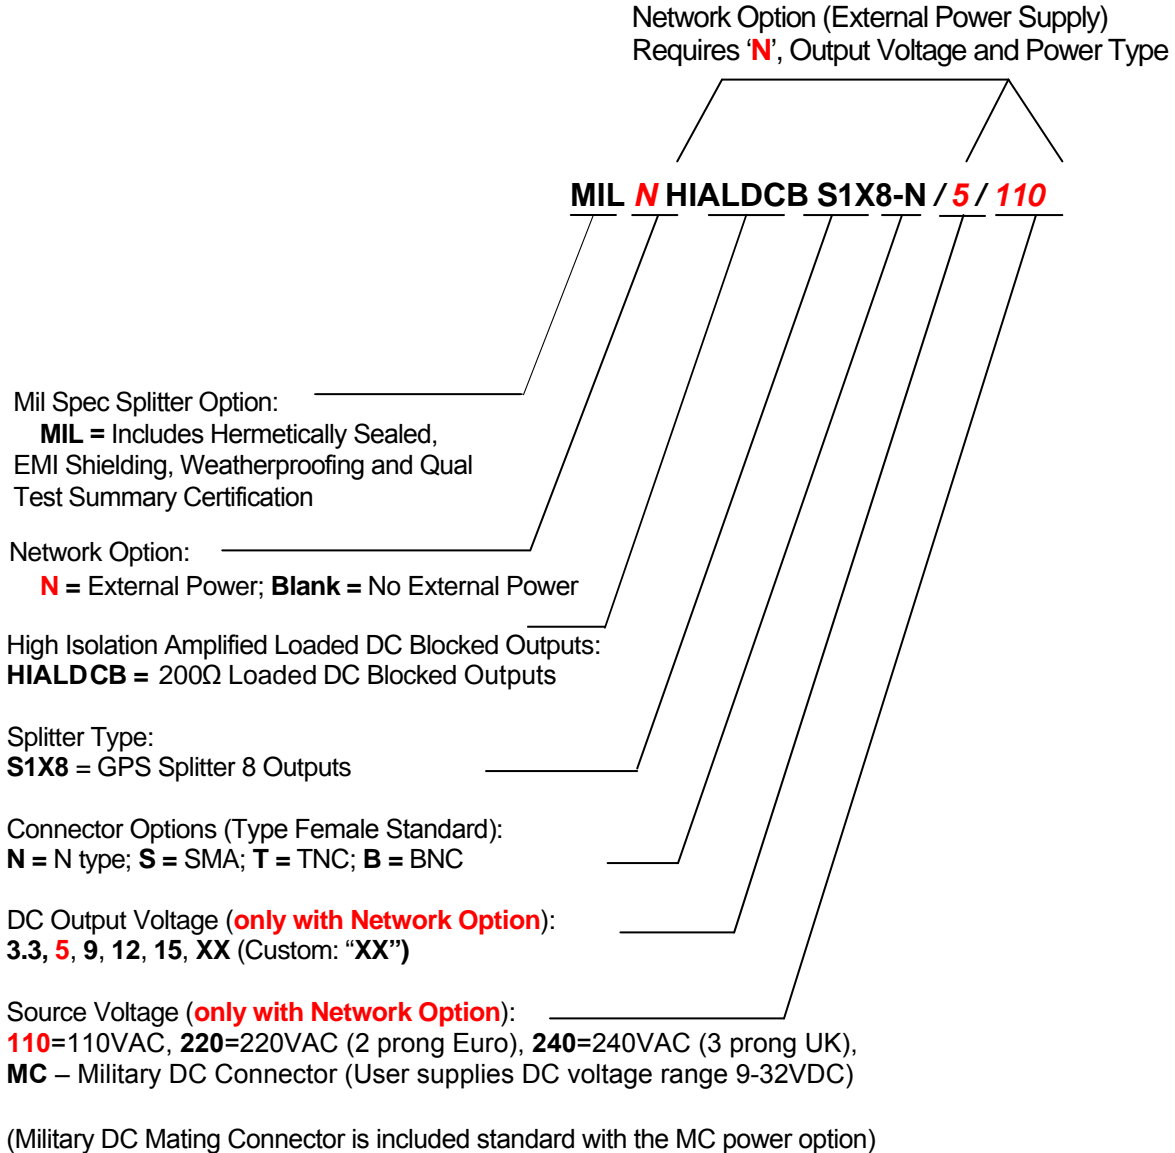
Network Option (External Power Supply)
Requires ‘N’, Output Voltage and Power Type

MIL N HIALDCB S1X8-N / 5 / 110

Mil Spec Splitter Option:
MIL = Includes Hermetically Sealed, EMI Shielding, Weatherproofing and Qual Test Summary Certification

Network Option:
N = External Power; Blank = No External Power

High Isolation Amplified Loaded DC Blocked Outputs:
HIALDCB = 200Ω Loaded DC Blocked Outputs

Splitter Type:
S1X8 = GPS Splitter 8 Outputs

Connector Options (Type Female Standard):
N = N type; S = SMA; T = TNC; B = BNC

DC Output Voltage (only with Network Option):
3.3, 5, 9, 12, 15, XX (Custom: “XX”)

Source Voltage (only with Network Option):
110=110VAC, 220=220VAC (2 prong Euro), 240=240VAC (3 prong UK),
MC – Military DC Connector (User supplies DC voltage range 9-32VDC)

(Military DC Mating Connector is included standard with the MC power option)